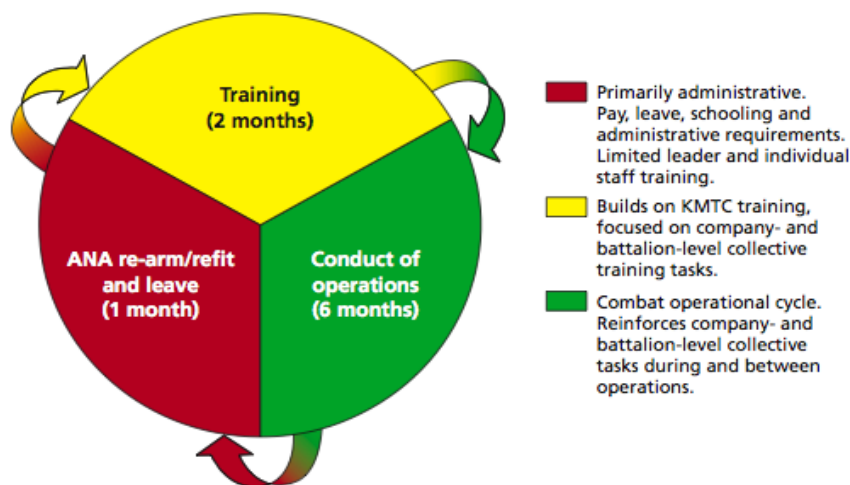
Training
(2 months)

ANA re-arm/refit and leave
(1 month)

Conduct of operations
(6 months)

Primarily administrative. Pay, leave, schooling and administrative requirements. Limited leader and individual staff training.

Builds on KMTC training, focused on company- and battalion-level collective training tasks.

Combat operational cycle. Reinforces company- and battalion-level collective tasks during and between operations.